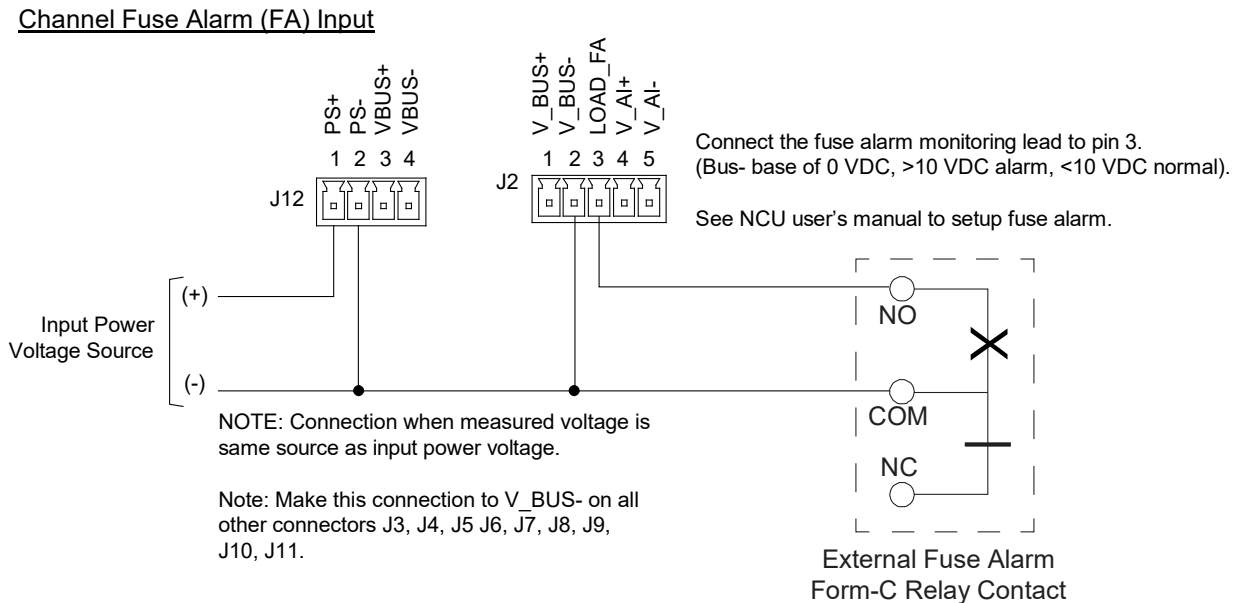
Channel Fuse Alarm (FA) Input

PS+
PS-
VBUS+
VBUS-
1 2 3 4
J12

V_BUS+
V_BUS-
LOAD_FA
V_AI+
V_AI-
1 2 3 4 5
J2

Connect the fuse alarm monitoring lead to pin 3.
(Bus- base of 0 VDC, >10 VDC alarm, <10 VDC normal).

See NCU user's manual to setup fuse alarm.

(+)

Input Power
Voltage Source

(-)

NO

COM

NC

NOTE: Connection when measured voltage is same source as input power voltage.

Note: Make this connection to V_BUS- on all other connectors J3, J4, J5 J6, J7, J8, J9, J10, J11.

External Fuse Alarm
Form-C Relay Contact